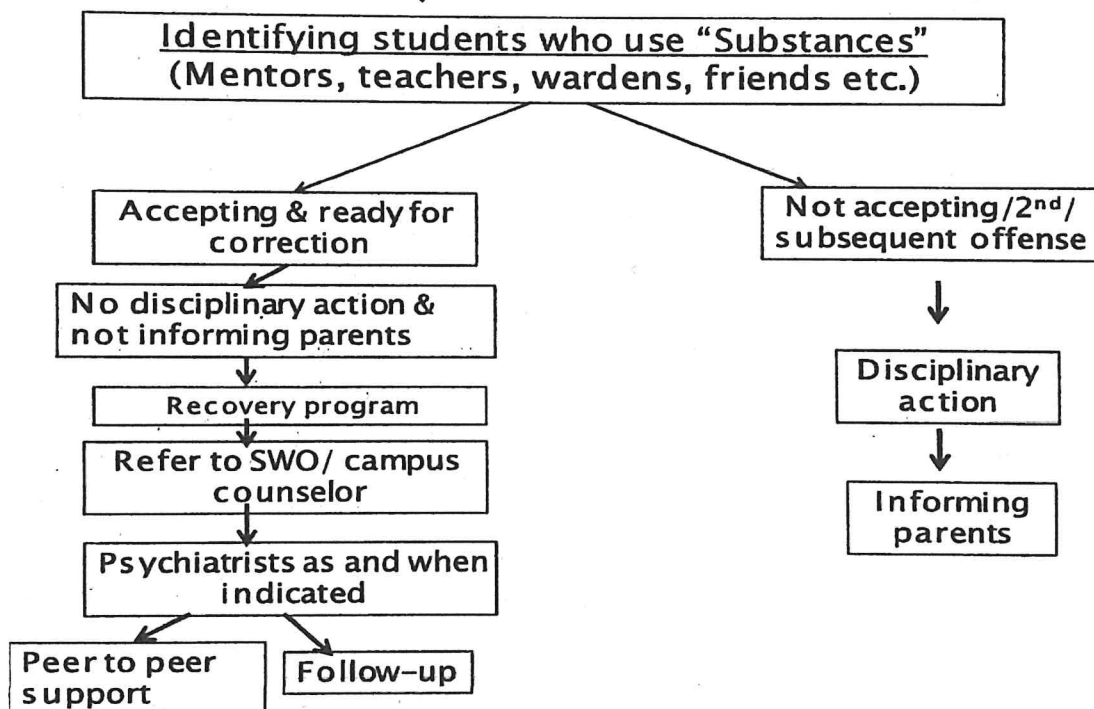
Identifying students who use "Substances"
(Mentors, teachers, wardens, friends etc.)

Accepting & ready for correction

Not accepting/2$^{nd}$/ subsequent offense

No disciplinary action & not informing parents

Recovery program

Refer to SWO/ campus counselor

Psychiatrists as and when indicated

Peer to peer support

Follow-up

Disciplinary action

Informing parents